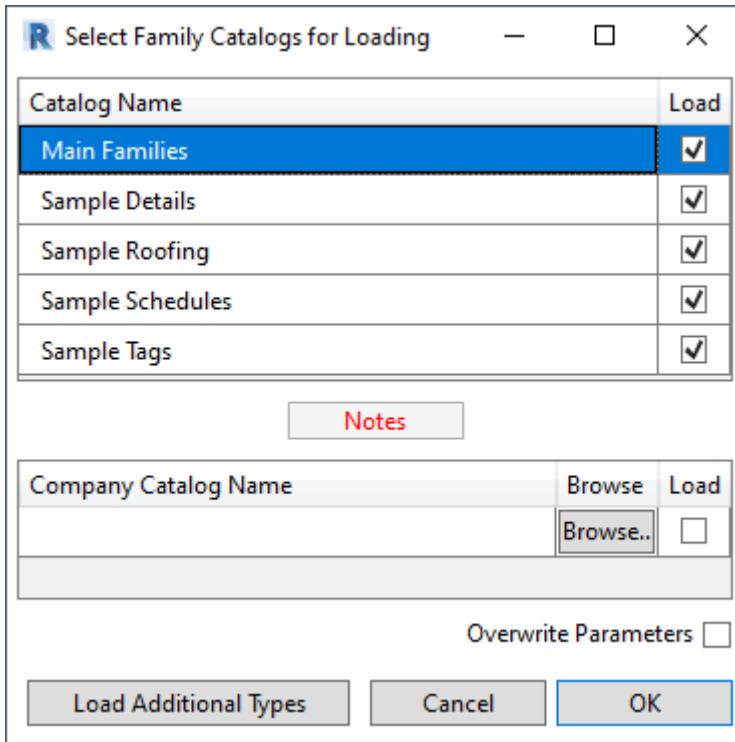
R Select Family Catalogs for Loading

| Catalog Name | Load |
|---|---|
| Main Families | ✓ |
| Sample Details | ✓ |
| Sample Roofing | ✓ |
| Sample Schedules | ✓ |
| Sample Tags | ✓ |

Notes

| Company Catalog Name | Browse | Load |
|---|---|---|
| | Browse.. | ☐ |

Overwrite Parameters ☐

Load Additional Types
Cancel
OK